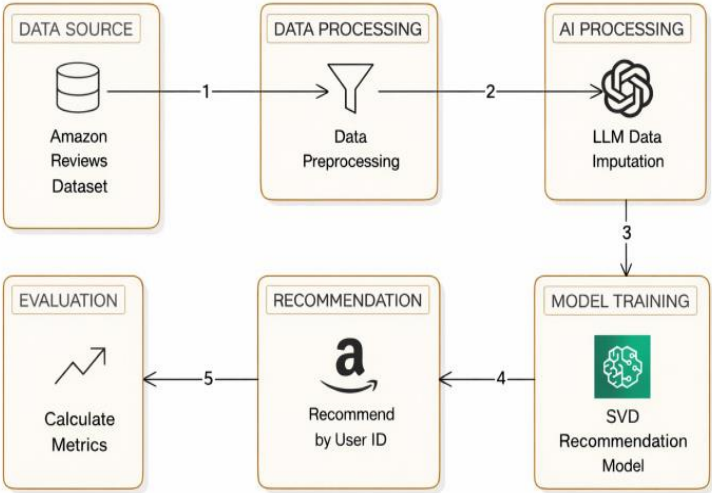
DATA SOURCE

Amazon Reviews Dataset

1

DATA PROCESSING

Data Preprocessing

2

AI PROCESSING

LLM Data Imputation

3

MODEL TRAINING

SVD Recommendation Model

4

RECOMMENDATION

a

Recommend by User ID

5

EVALUATION

Calculate Metrics